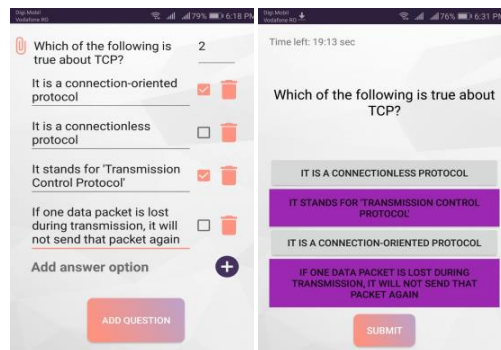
Digi Mobil Vodafone RO 79% 6:18 PM

Which of the following is true about TCP?

2

It is a connection-oriented protocol

It is a connectionless protocol

It stands for 'Transmission Control Protocol'

If one data packet is lost during transmission, it will not send that packet again

Add answer option

ADD QUESTION

Digi Mobil Vodafone RO 76% 6:31 PM

Time left: 19:13 sec

Which of the following is true about TCP?

IT IS A CONNECTIONLESS PROTOCOL

IT STANDS FOR 'TRANSMISSION CONTROL PROTOCOL'

IT IS A CONNECTION-ORIENTED PROTOCOL

IF ONE DATA PACKET IS LOST DURING TRANSMISSION, IT WILL NOT SEND THAT PACKET AGAIN

SUBMIT